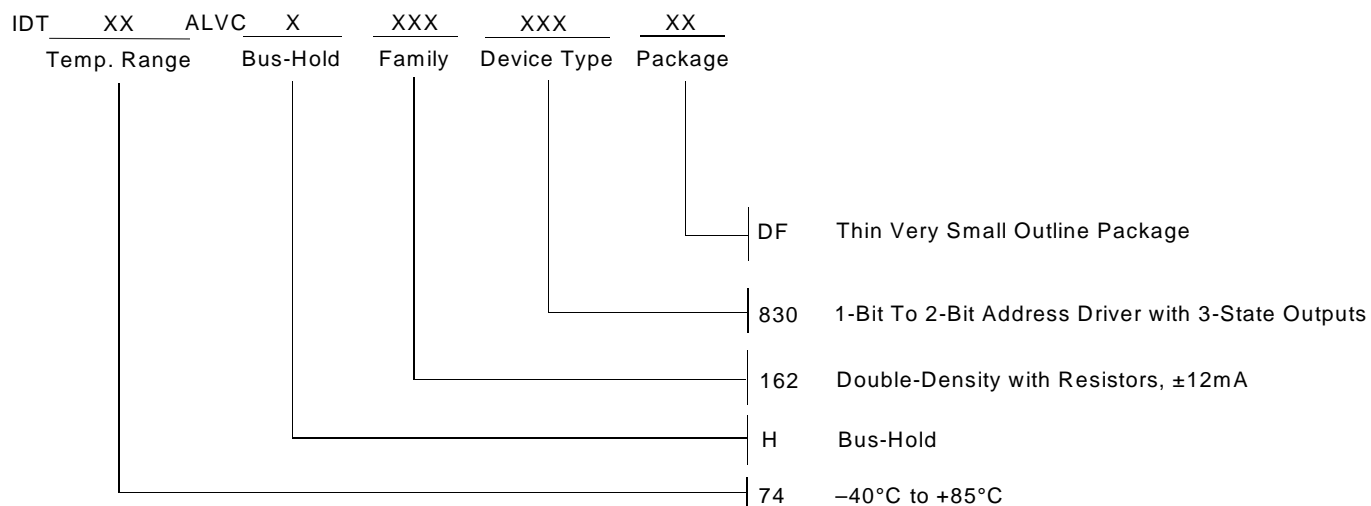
IDT XX ALVC X XXX XXX XX
Temp. Range Bus-Hold Family Device Type Package

DF Thin Very Small Outline Package

830 1-Bit To 2-Bit Address Driver with 3-State Outputs

162 Double-Density with Resistors, ±12mA

H Bus-Hold

74 –40°C to +85°C